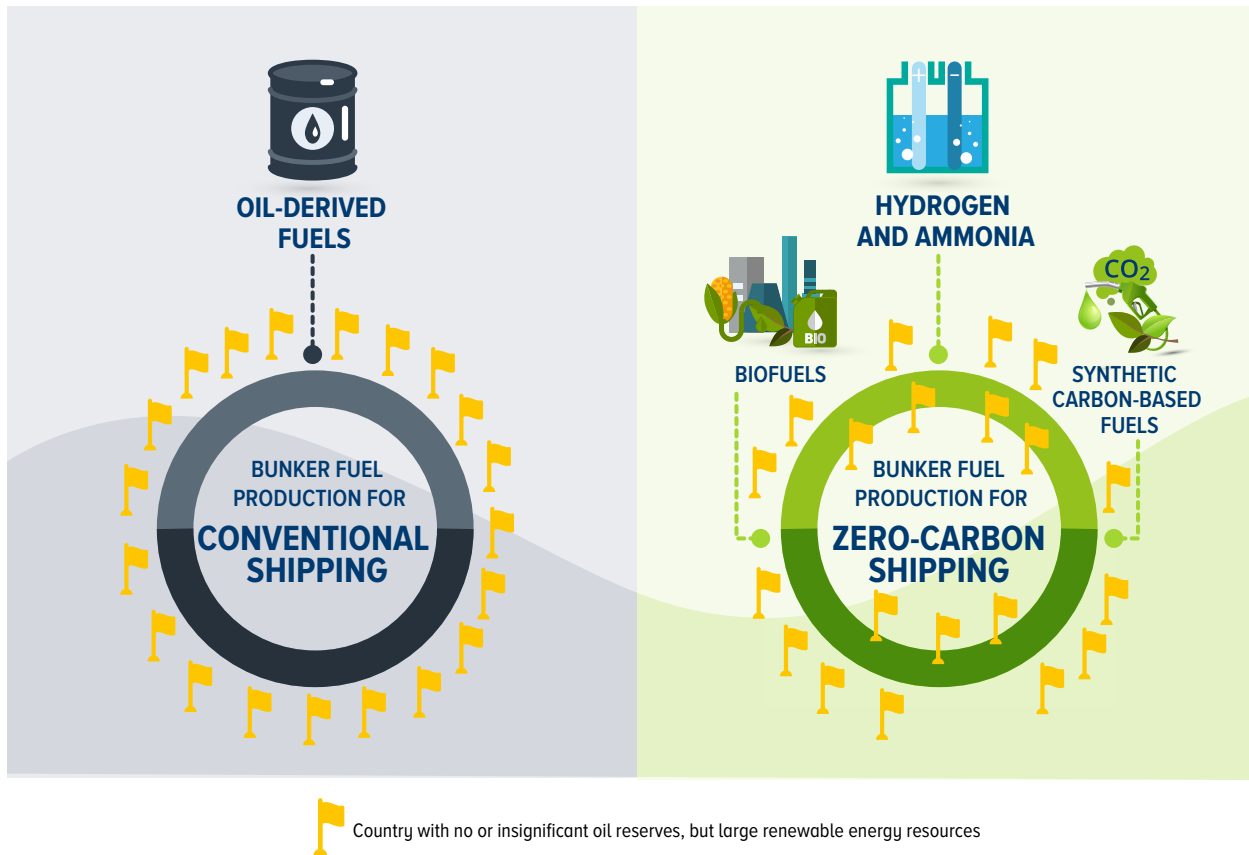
OIL-DERIVED FUELS

BUNKER FUEL PRODUCTION FOR CONVENTIONAL SHIPPING

HYDROGEN AND AMMONIA

BIO

BIOFUELS

$CO_2$

SYNTHETIC CARBON-BASED FUELS

BUNKER FUEL PRODUCTION FOR ZERO-CARBON SHIPPING

Country with no or insignificant oil reserves, but large renewable energy resources